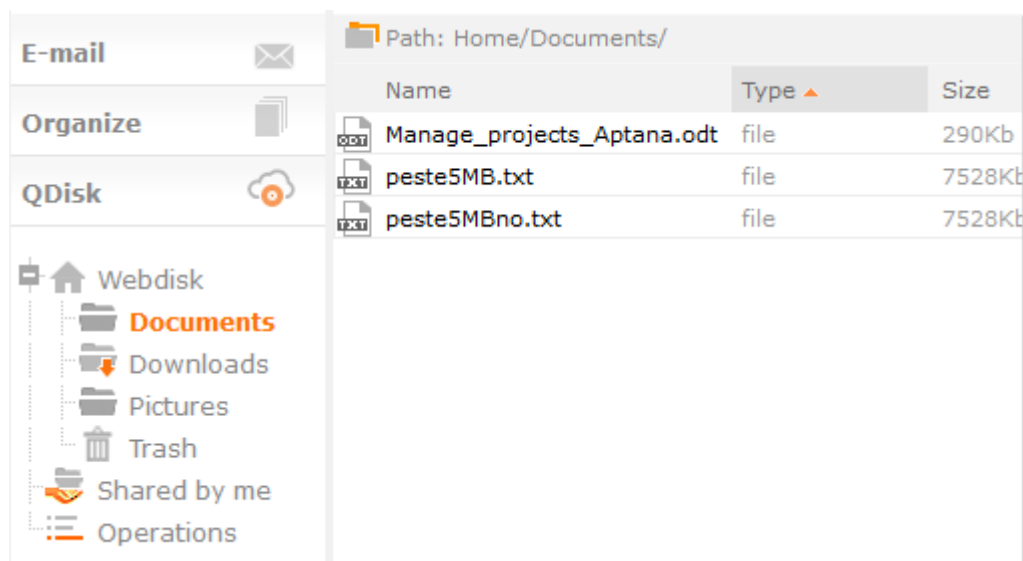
E-mail

Organize

QDisk

Webdisk
Documents
Downloads
Pictures
Trash
Shared by me
Operations

Path: Home/Documents/

| Name | Type | Size |
|---|---|---|
| ODT Manage_projects_Aptana.odt | file | 290Kb |
| TXT peste5MB.txt | file | 7528Kb |
| TXT peste5MBno.txt | file | 7528Kb |